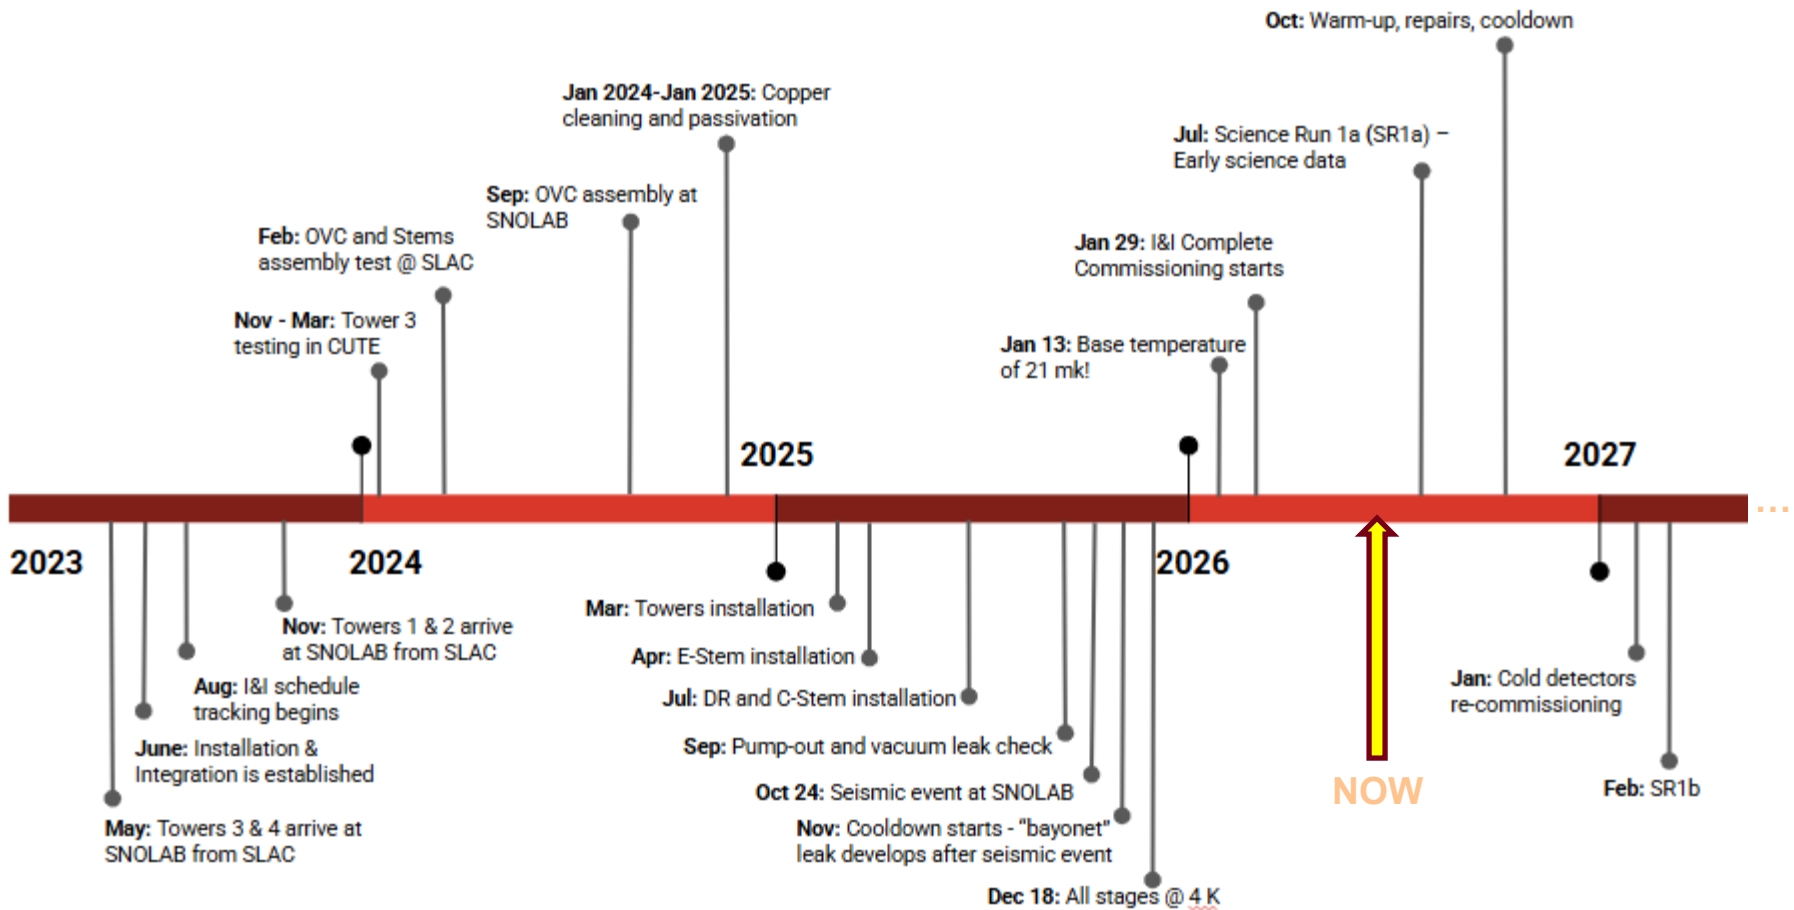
Oct: Warm-up, repairs, cooldown

Jan 2024-Jan 2025: Copper cleaning and passivation

Jul: Science Run 1a (SR1a) – Early science data

Sep: OVC assembly at SNOLAB

Feb: OVC and Stems assembly test @ SLAC

Jan 29: I&I Complete Commissioning starts

Nov - Mar: Tower 3 testing in CUTE

Jan 13: Base temperature of 21 mk!

2025

2027

2023

2024

2026

Nov: Towers 1 & 2 arrive at SNOLAB from SLAC

Aug: I&I schedule tracking begins

June: Installation & Integration is established

May: Towers 3 & 4 arrive at SNOLAB from SLAC

Mar: Towers installation

Apr: E-Stem installation

Jul: DR and C-Stem installation

Sep: Pump-out and vacuum leak check

Oct 24: Seismic event at SNOLAB

Nov: Cooldown starts - "bayonet" leak develops after seismic event

Dec 18: All stages @ 4 K

NOW

Jan: Cold detectors re-commissioning

Feb: SR1b